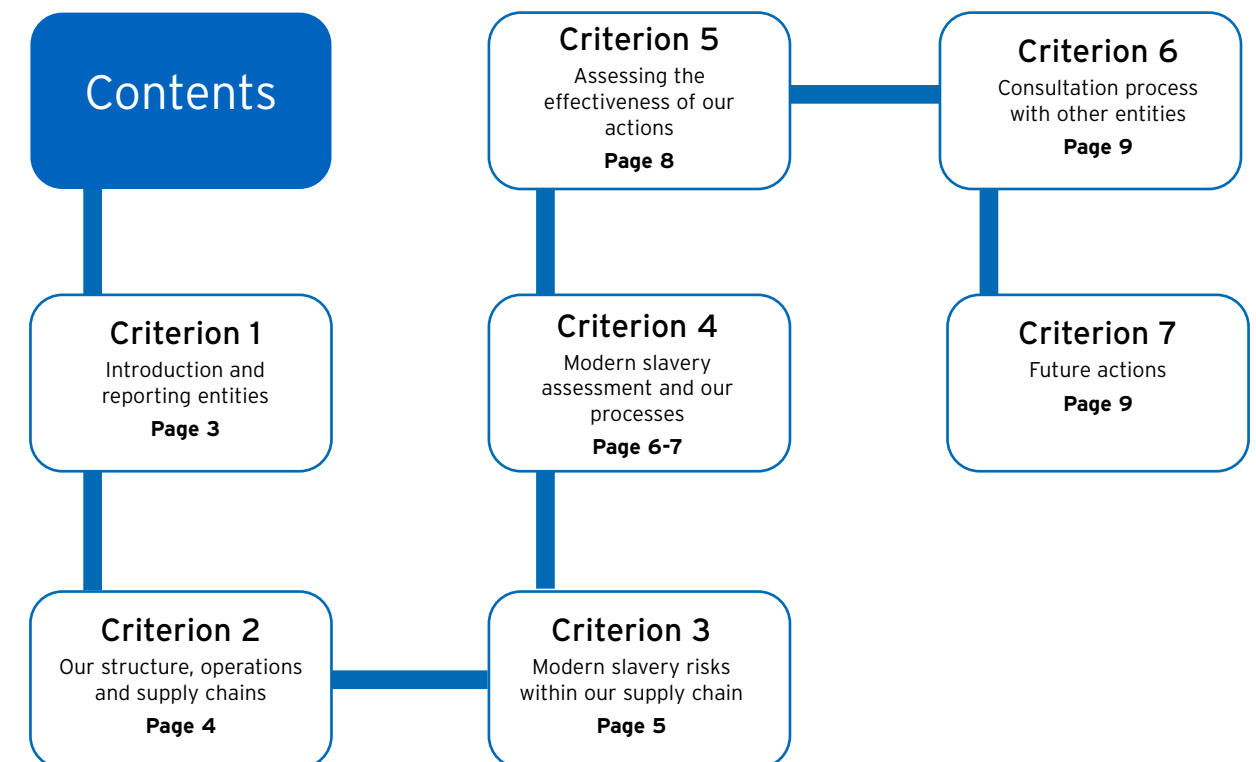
Contents

Criterion 1
Introduction and reporting entities
Page 3

Criterion 2
Our structure, operations and supply chains
Page 4

Criterion 3
Modern slavery risks within our supply chain
Page 5

Criterion 4
Modern slavery assessment and our processes
Page 6-7

Criterion 5
Assessing the effectiveness of our actions
Page 8

Criterion 6
Consultation process with other entities
Page 9

Criterion 7
Future actions
Page 9